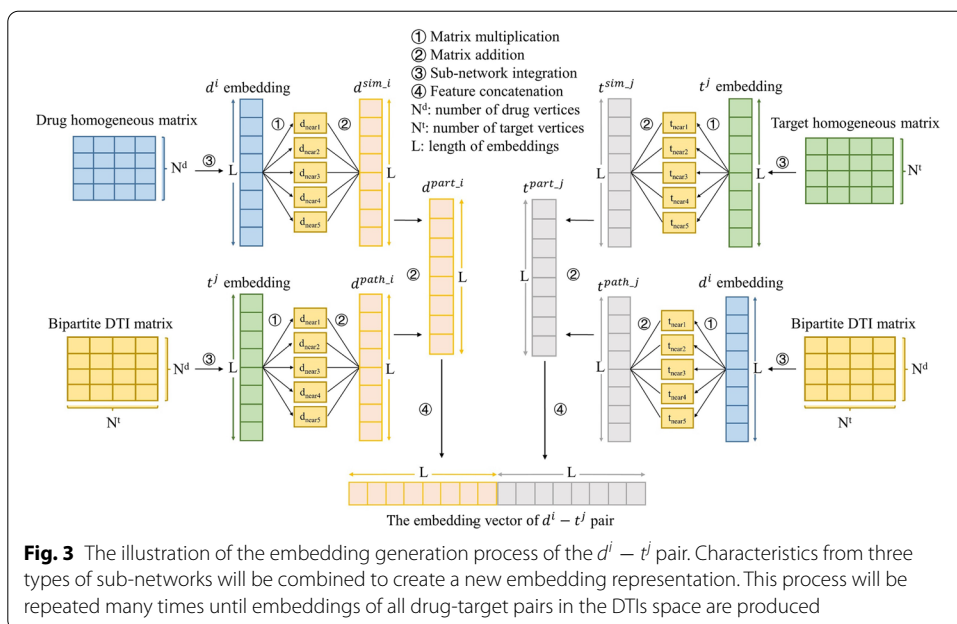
① Matrix multiplication
② Matrix addition
③ Sub-network integration
④ Feature concatenation
$N^d$: number of drug vertices
$N^t$: number of target vertices
L: length of embeddings

$d^i$ embedding

$d^{sim\_i}$

Drug homogeneous matrix

$N^d$

③

L

①

$d_{near1}$
$d_{near2}$
$d_{near3}$
$d_{near4}$
$d_{near5}$

②

L

$d^{part\_i}$

L

②

$t^{part\_j}$

L

②

$t^{sim\_j}$

$t^j$ embedding

Target homogeneous matrix

②

①

$t_{near1}$
$t_{near2}$
$t_{near3}$
$t_{near4}$
$t_{near5}$

L

L

③

$N^t$

$t^j$ embedding

$d^{path\_i}$

Bipartite DTI matrix

$N^d$

③

L

①

$d_{near1}$
$d_{near2}$
$d_{near3}$
$d_{near4}$
$d_{near5}$

②

L

$N^t$

$t^{path\_j}$

$d^i$ embedding

Bipartite DTI matrix

②

①

$t_{near1}$
$t_{near2}$
$t_{near3}$
$t_{near4}$
$t_{near5}$

L

L

③

$N^d$

$N^t$

④

④

L

L

The embedding vector of $d^i - t^j$ pair

**Fig. 3** The illustration of the embedding generation process of the $d^i - t^j$ pair. Characteristics from three types of sub-networks will be combined to create a new embedding representation. This process will be repeated many times until embeddings of all drug-target pairs in the DTIs space are produced